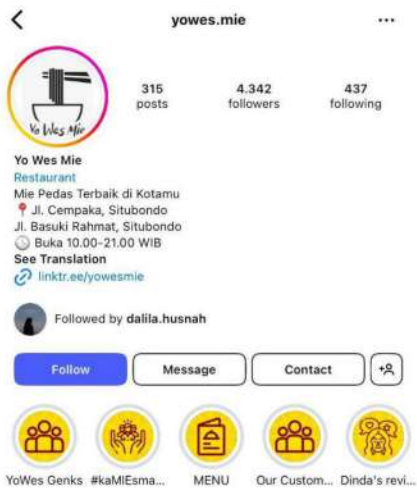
<
yowes.mie
...

Yo Wes Mie

315
posts

4.342
followers

437
following

Yo Wes Mie
Restaurant
Mie Pedas Terbaik di Kotamu
📍 Jl. Cempaka, Situbondo
Jl. Basuki Rahmat, Situbondo
🕓 Buka 10.00-21.00 WIB
See Translation
🔗 linktr.ee/yowesmie

Followed by dalila.husnah

Follow
Message
Contact

YoWes Genks
#kaMIEsma...
MENU
Our Custom...
Dinda's revi...